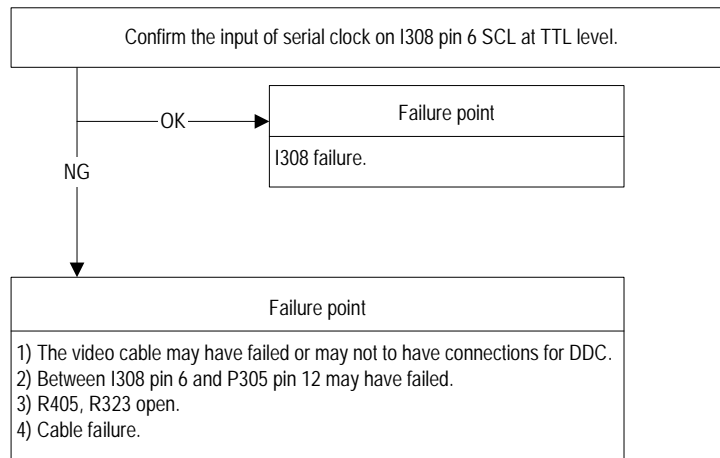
Confirm the input of serial clock on I308 pin 6 SCL at TTL level.

OK

Failure point

I308 failure.

NG

Failure point

1) The video cable may have failed or may not to have connections for DDC.
2) Between I308 pin 6 and P305 pin 12 may have failed.
3) R405, R323 open.
4) Cable failure.